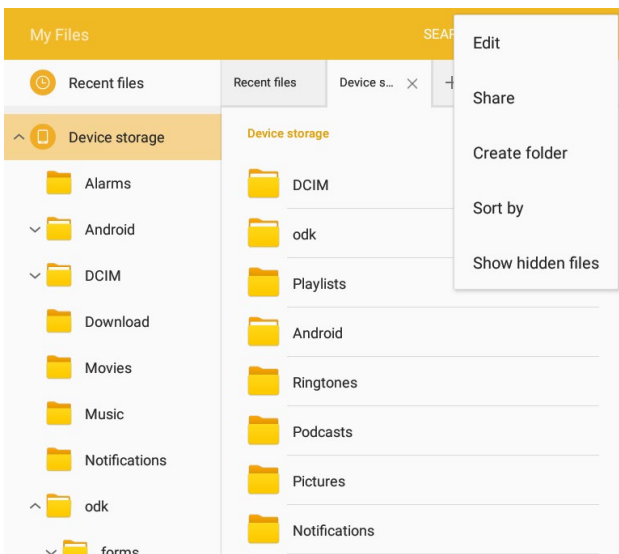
My Files

SEAR

Edit

Share

Create folder

Sort by

Show hidden files

Recent files

Device storage

Alarms

Android

DCIM

Download

Movies

Music

Notifications

odk

forms

Recent files

Device s...

Device storage

DCIM

odk

Playlists

Android

Ringtones

Podcasts

Pictures

Notifications